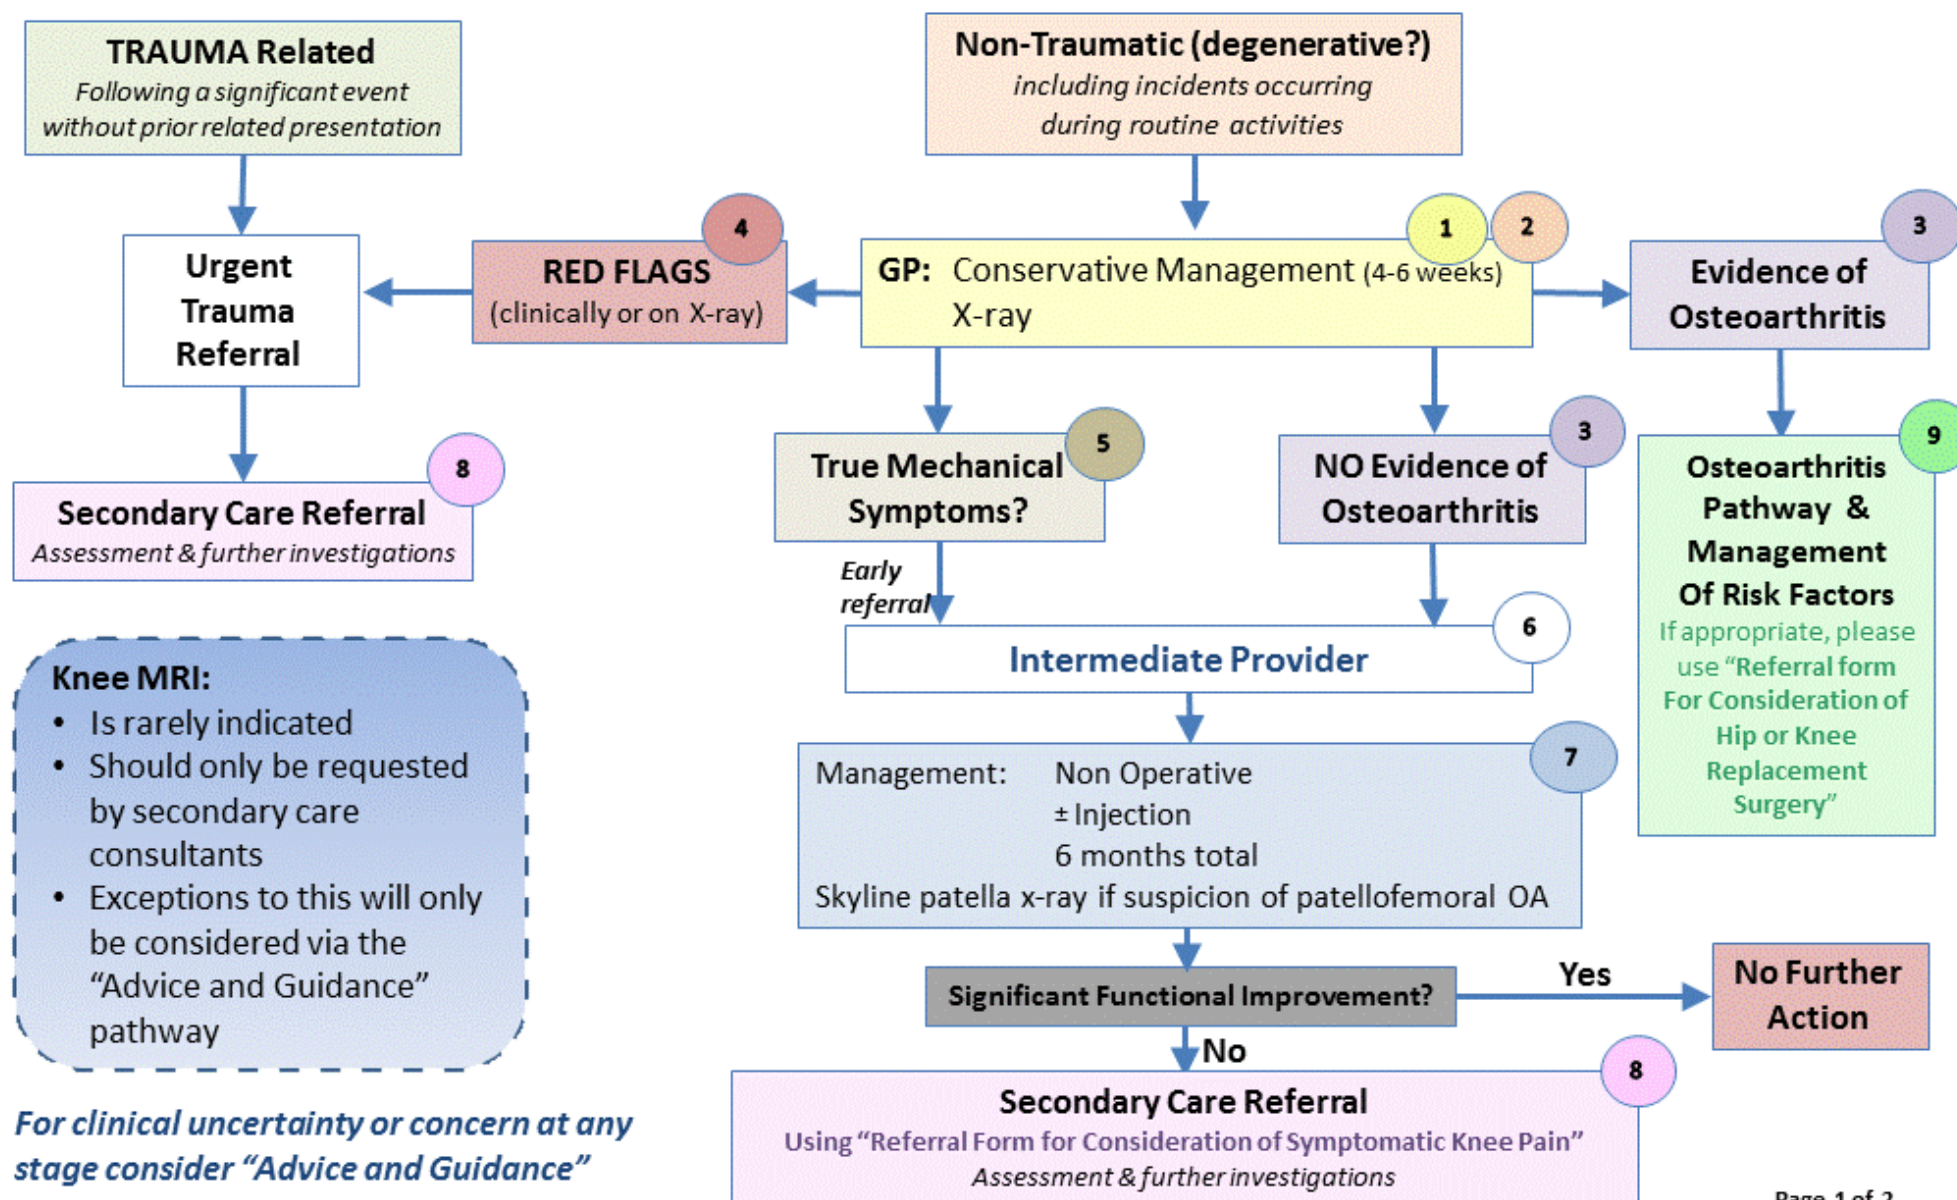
TRAUMA Related
Following a significant event without prior related presentation

Non-Traumatic (degenerative?)
including incidents occurring during routine activities

Urgent Trauma Referral

4
RED FLAGS
(clinically or on X-ray)

1 2
GP: Conservative Management (4-6 weeks)
X-ray

3
Evidence of Osteoarthritis

8
Secondary Care Referral
Assessment & further investigations

5
True Mechanical Symptoms?

3
NO Evidence of Osteoarthritis

9
Osteoarthritis Pathway & Management Of Risk Factors
If appropriate, please use "Referral form For Consideration of Hip or Knee Replacement Surgery"

Early referral

6
Intermediate Provider

Knee MRI:
• Is rarely indicated
• Should only be requested by secondary care consultants
• Exceptions to this will only be considered via the "Advice and Guidance" pathway

7
Management: Non Operative
± Injection
6 months total
Skyline patella x-ray if suspicion of patellofemoral OA

Significant Functional Improvement?
Yes
No Further Action
No

8
Secondary Care Referral
Using "Referral Form for Consideration of Symptomatic Knee Pain"
Assessment & further investigations

For clinical uncertainty or concern at any stage consider "Advice and Guidance"

Page 1 of 2